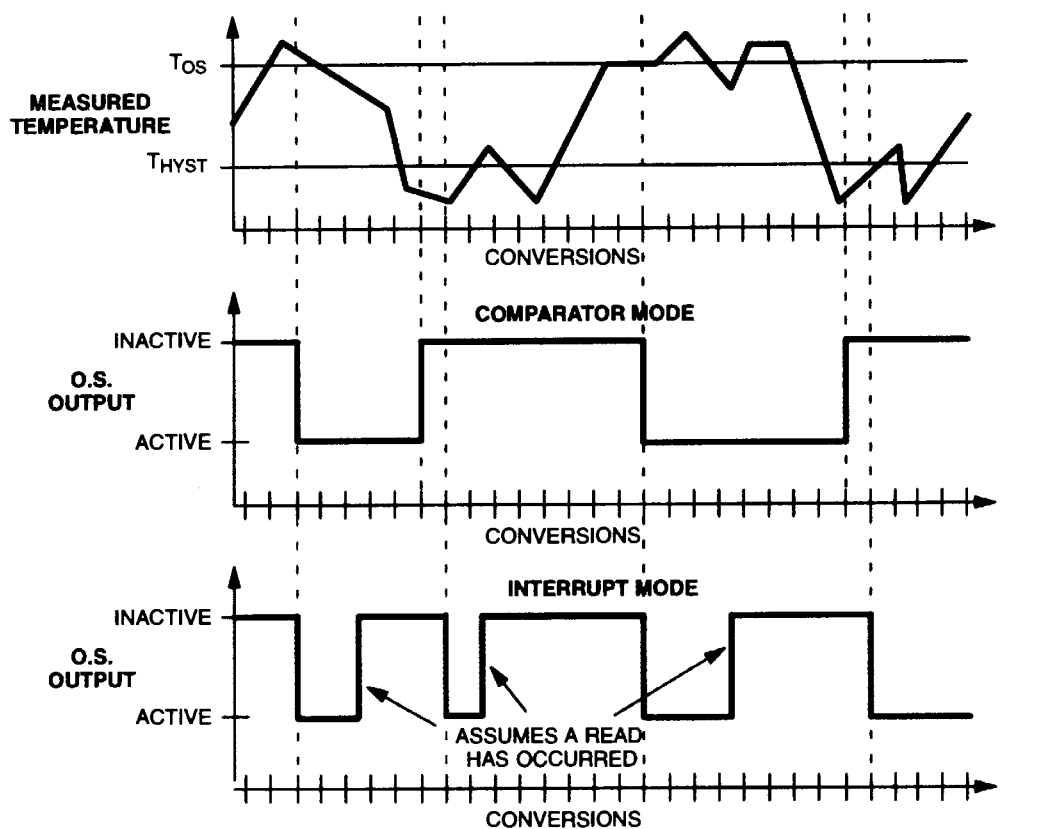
$T_{OS}$

MEASURED TEMPERATURE

$T_{HYST}$

CONVERSIONS

COMPARATOR MODE

INACTIVE

O.S. OUTPUT

ACTIVE

CONVERSIONS

INTERRUPT MODE

INACTIVE

O.S. OUTPUT

ACTIVE

ASSUMES A READ HAS OCCURRED

CONVERSIONS